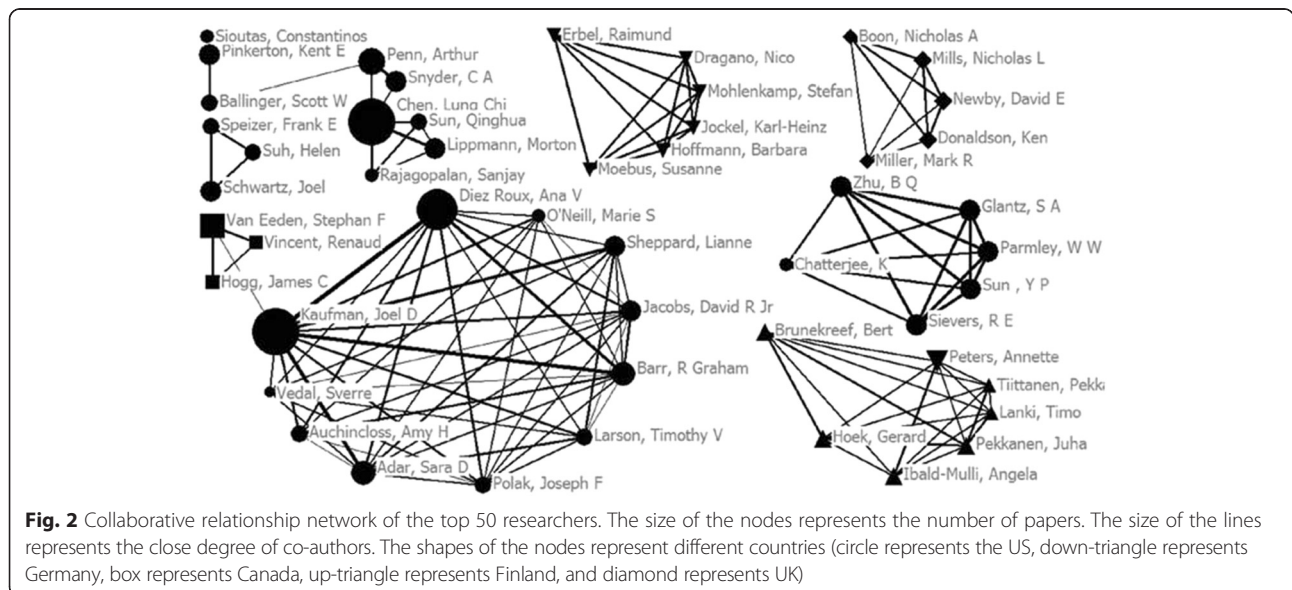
Sioutas, Constantinos
Pinkerton, Kent E
Ballinger, Scott W
Penn, Arthur
Snyder, C A
Chen, Lung Chi
Sun, Qinghua
Lippmann, Morton
Rajagopalan, Sanjay
Speizer, Frank E
Suh, Helen
Schwartz, Joel
Erbel, Raimund
Dragano, Nico
Mohlenkamp, Stefan
Jockel, Karl-Heinz
Hoffmann, Barbara
Moebus, Susanne
Boon, Nicholas A
Mills, Nicholas L
Newby, David E
Donaldson, Ken
Miller, Mark R
Van Eeden, Stephan F
Vincent, Renaud
Hogg, James C
Diez Roux, Ana V
O'Neill, Marie S
Sheppard, Lianne
Jacobs, David R Jr
Barr, R Graham
Kaufman, Joel D
Vedal, Sverre
Auchincloss, Amy H
Adar, Sara D
Polak, Joseph F
Larson, Timothy V
Zhu, B Q
Glantz, S A
Parmley, W W
Chatterjee, K
Sun , Y P
Sievers, R E
Brunekreef, Bert
Peters, Annette
Tiittanen, Pekka
Lanki, Timo
Hoek, Gerard
Pekkanen, Juha
Ibald-Mulli, Angela

**Fig. 2** Collaborative relationship network of the top 50 researchers. The size of the nodes represents the number of papers. The size of the lines represents the close degree of co-authors. The shapes of the nodes represent different countries (circle represents the US, down-triangle represents Germany, box represents Canada, up-triangle represents Finland, and diamond represents UK)